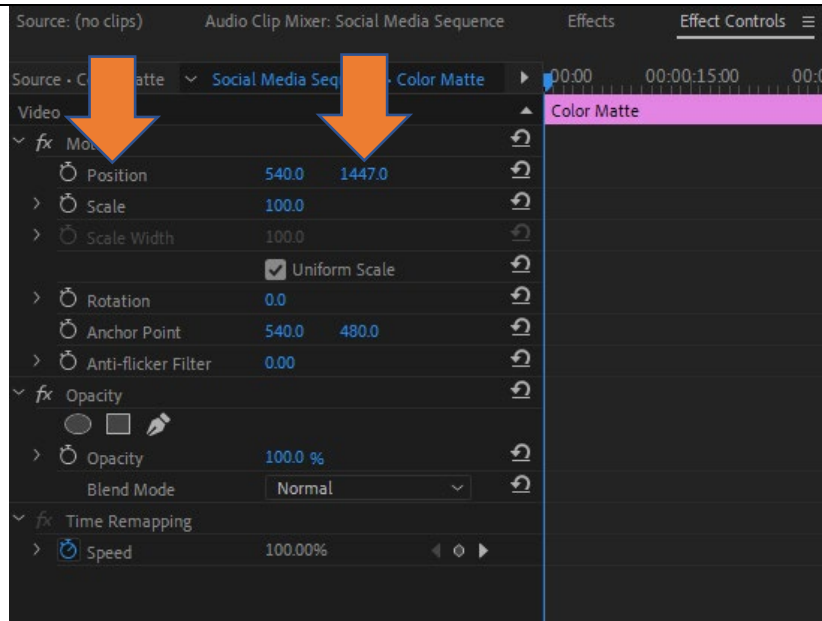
Source: (no clips)   Audio Clip Mixer: Social Media Sequence   Effects   Effect Controls

Source · C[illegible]atte   Social Media Seq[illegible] · Color Matte   00:00   00:00:15:00   00:0

Video   Color Matte

fx Mo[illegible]

Position   540.0   1447.0

Scale   100.0

Scale Width   100.0

Uniform Scale

Rotation   0.0

Anchor Point   540.0   480.0

Anti-flicker Filter   0.00

fx Opacity

Opacity   100.0 %

Blend Mode   Normal

fx Time Remapping

Speed   100.00%